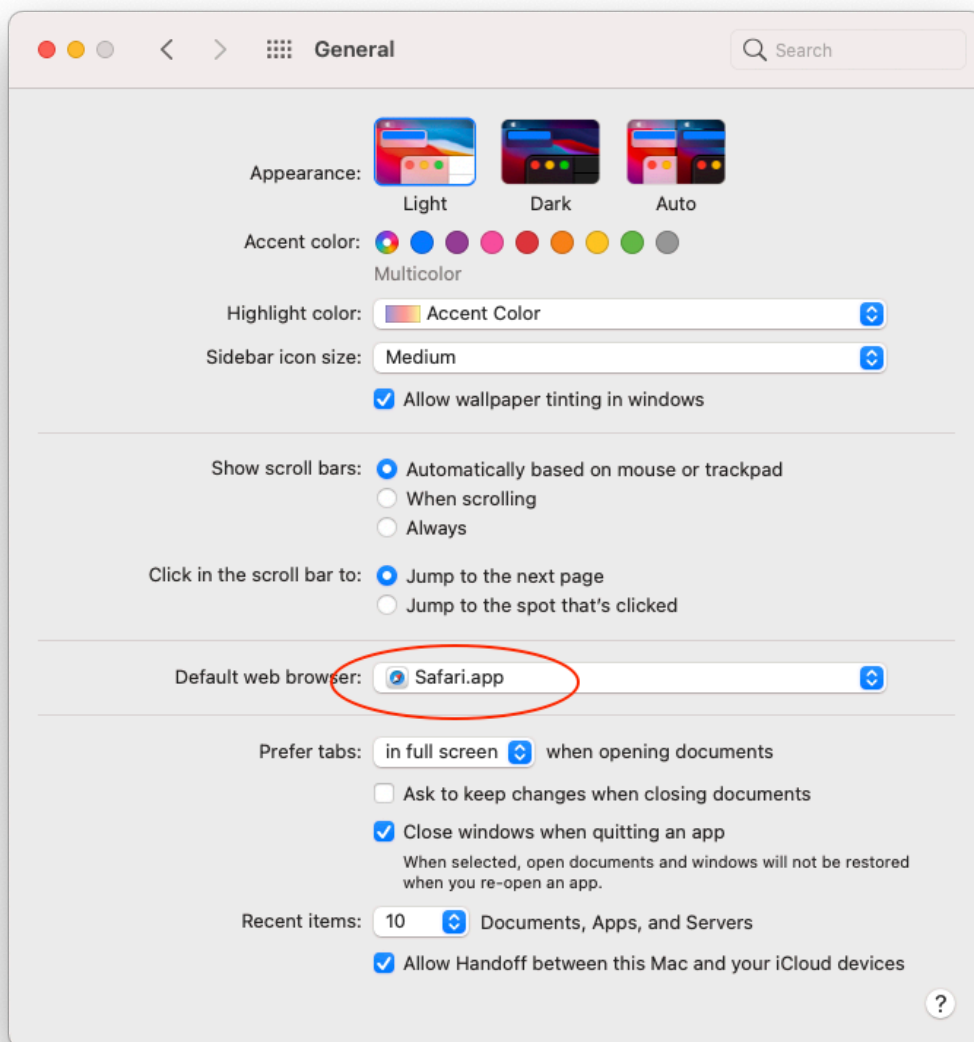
General

Search

Appearance: Light Dark Auto

Accent color: Multicolor

Highlight color: Accent Color

Sidebar icon size: Medium

Allow wallpaper tinting in windows

Show scroll bars: Automatically based on mouse or trackpad
When scrolling
Always

Click in the scroll bar to: Jump to the next page
Jump to the spot that's clicked

Default web browser: Safari.app

Prefer tabs: in full screen when opening documents

Ask to keep changes when closing documents

Close windows when quitting an app

When selected, open documents and windows will not be restored when you re-open an app.

Recent items: 10 Documents, Apps, and Servers

Allow Handoff between this Mac and your iCloud devices

?